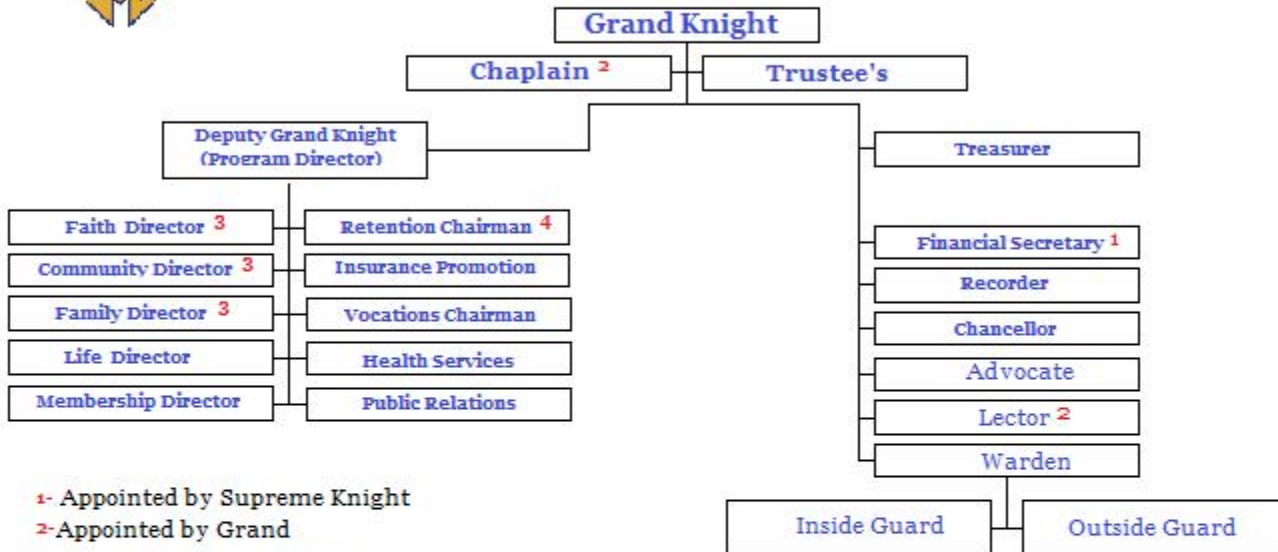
Grand Knight

Chaplain 2

Trustee's

Deputy Grand Knight (Program Director)

Treasurer

Faith Director 3

Retention Chairman 4

Community Director 3

Insurance Promotion

Family Director 3

Vocations Chairman

Life Director

Health Services

Membership Director

Public Relations

Financial Secretary 1

Recorder

Chancellor

Advocate

Lector 2

Warden

Inside Guard

Outside Guard

1- Appointed by Supreme Knight
2-Appointed by Grand